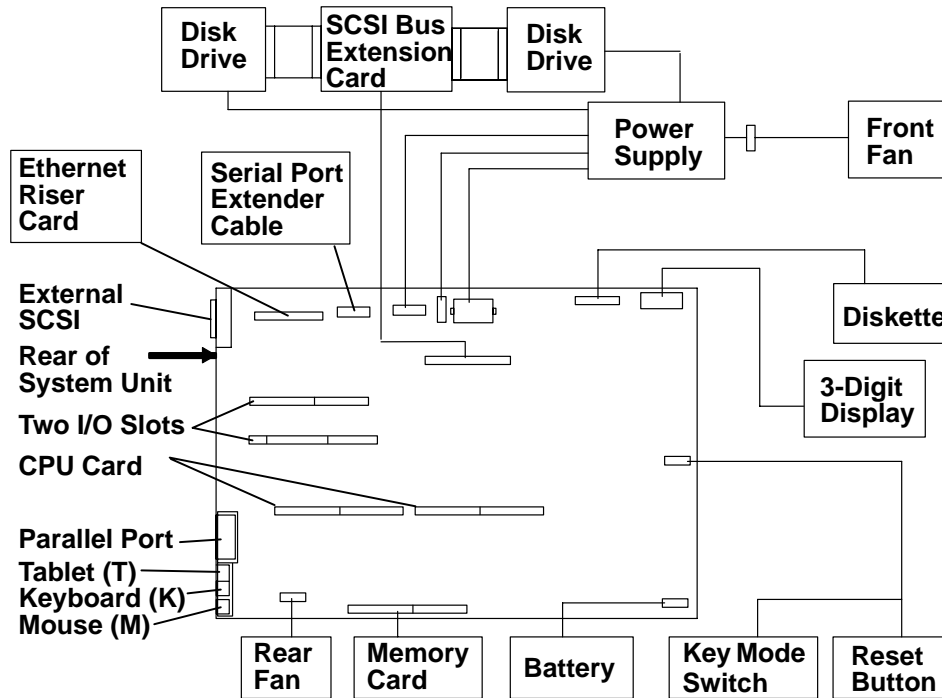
Disk Drive

SCSI Bus Extension Card

Disk Drive

Power Supply

Front Fan

Ethernet Riser Card

Serial Port Extender Cable

External SCSI

Rear of System Unit

Diskette

3-Digit Display

Two I/O Slots

CPU Card

Parallel Port

Tablet (T)

Keyboard (K)

Mouse (M)

Rear Fan

Memory Card

Battery

Key Mode Switch

Reset Button